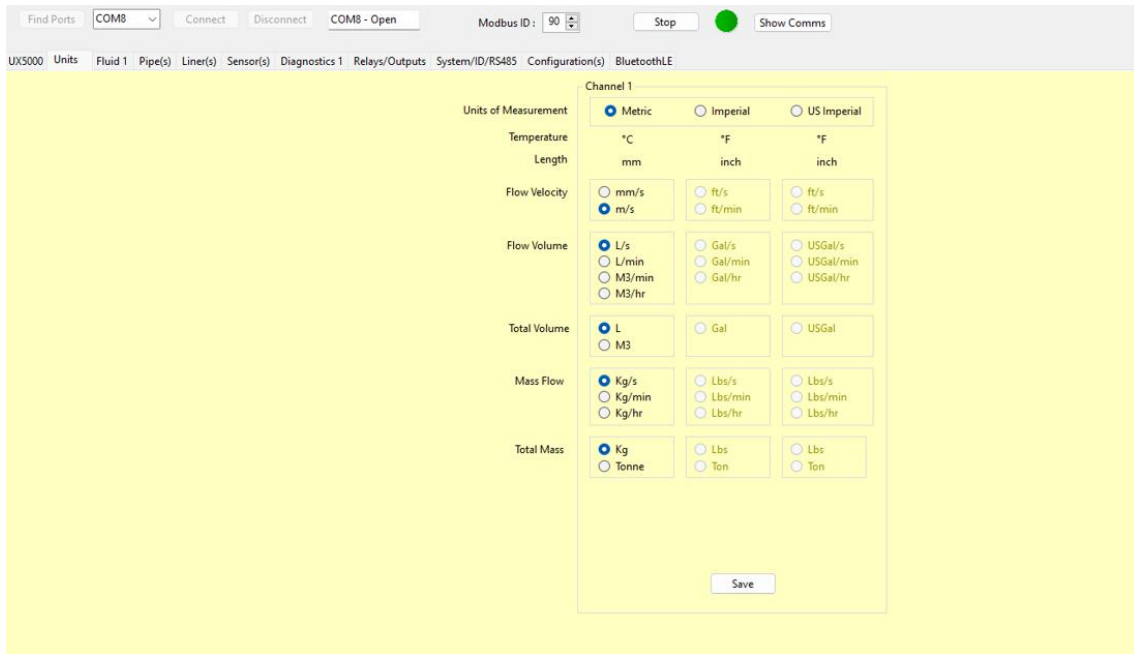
Find Ports COM8 Connect Disconnect COM8 - Open Modbus ID : 90 Stop Show Comms

UX5000 Units Fluid 1 Pipe(s) Liner(s) Sensor(s) Diagnostics 1 Relays/Outputs System/ID/RS485 Configuration(s) BluetoothLE

Channel 1

| | | | |
|---|---|---|---|
| Units of Measurement | Metric | Imperial | US Imperial |
| Temperature | °C | °F | °F |
| Length | mm | inch | inch |
| Flow Velocity | mm/s<br>m/s | ft/s<br>ft/min | ft/s<br>ft/min |
| Flow Volume | L/s<br>L/min<br>M3/min<br>M3/hr | Gal/s<br>Gal/min<br>Gal/hr | USGal/s<br>USGal/min<br>USGal/hr |
| Total Volume | L<br>M3 | Gal | USGal |
| Mass Flow | Kg/s<br>Kg/min<br>Kg/hr | Lbs/s<br>Lbs/min<br>Lbs/hr | Lbs/s<br>Lbs/min<br>Lbs/hr |
| Total Mass | Kg<br>Tonne | Lbs<br>Ton | Lbs<br>Ton |

Save